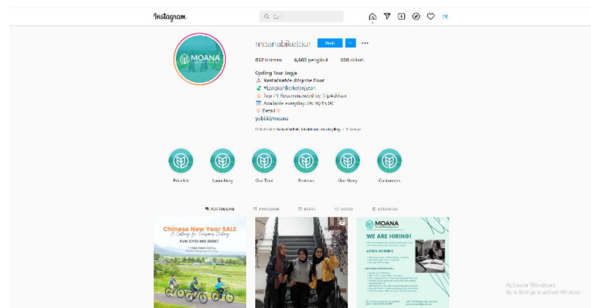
Instagram

Cari

moanabiketour

Kirim

812 kiriman 5,660 pengikut 558 diikuti

Cycling Tour Jogja

Sustainable Bicycle Tour

#LangkahBerkelanjutan

Top 10 Recommended by TripAdvisor

Available everyday 06.00-15.00

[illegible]

yukbit.ly/moana

MOANA

Pricelist Cancelling Our Tour Reviews Our Story Customers

POSTINGAN REELS TAG

Chinese New Year SALE

MOANA

WE ARE HIRING!

Activate Windows
Go to Settings to activate Windows.